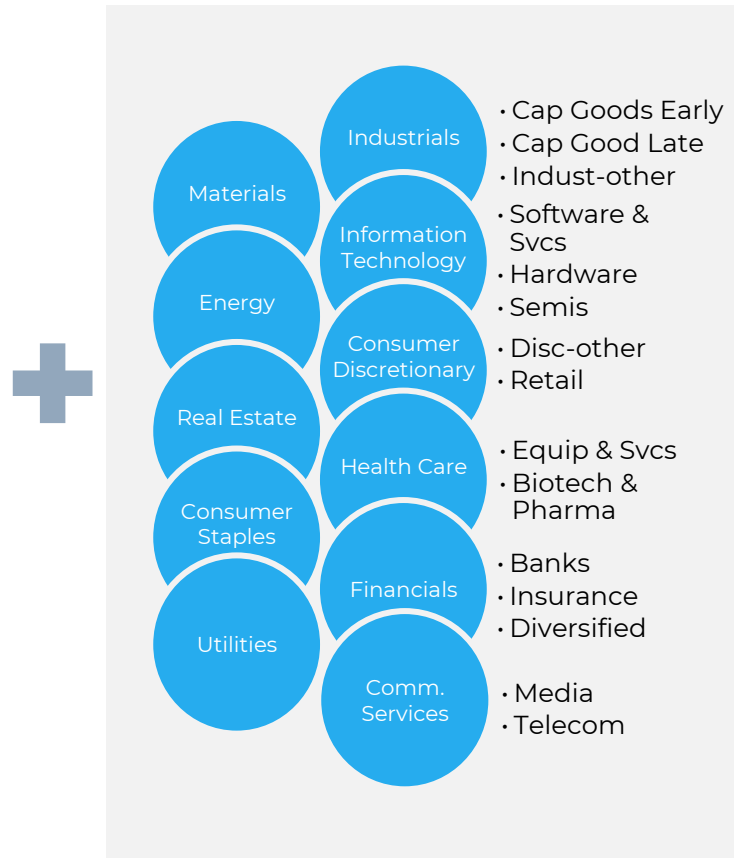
Materials

Energy

Real Estate

Consumer Staples

Utilities

Industrials
• Cap Goods Early
• Cap Good Late
• Indust-other

Information Technology
• Software & Svcs
• Hardware
• Semis

Consumer Discretionary
• Disc-other
• Retail

Health Care
• Equip & Svcs
• Biotech & Pharma

Financials
• Banks
• Insurance
• Diversified

Comm. Services
• Media
• Telecom